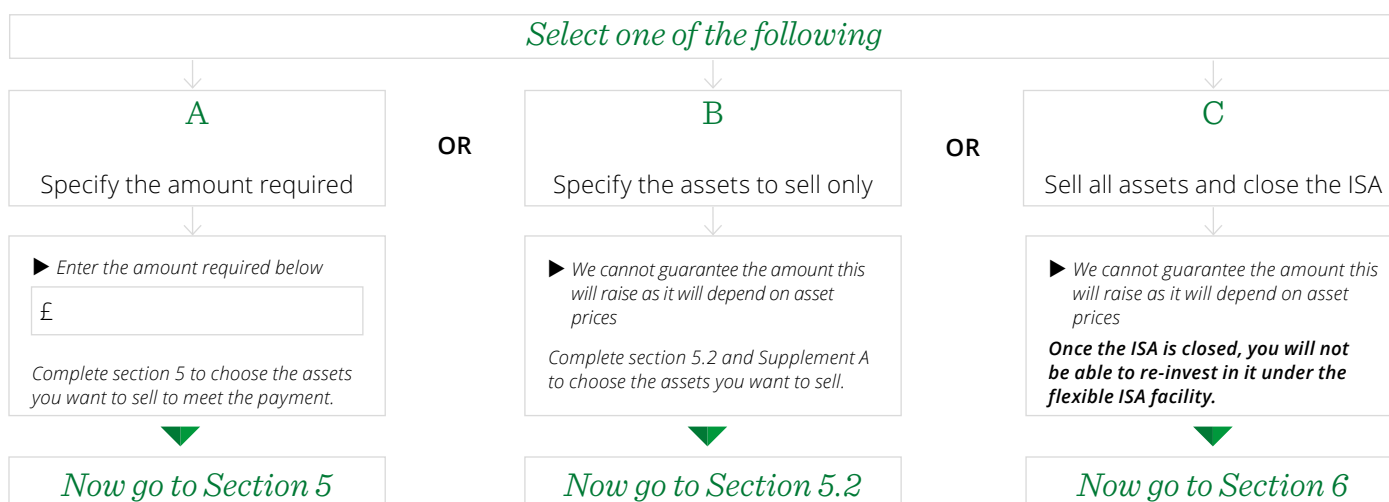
Select one of the following

A

Specify the amount required

▶ Enter the amount required below

£

Complete section 5 to choose the assets you want to sell to meet the payment.

Now go to Section 5

OR

B

Specify the assets to sell only

▶ We cannot guarantee the amount this will raise as it will depend on asset prices

Complete section 5.2 and Supplement A to choose the assets you want to sell.

Now go to Section 5.2

OR

C

Sell all assets and close the ISA

▶ We cannot guarantee the amount this will raise as it will depend on asset prices

Once the ISA is closed, you will not be able to re-invest in it under the flexible ISA facility.

Now go to Section 6